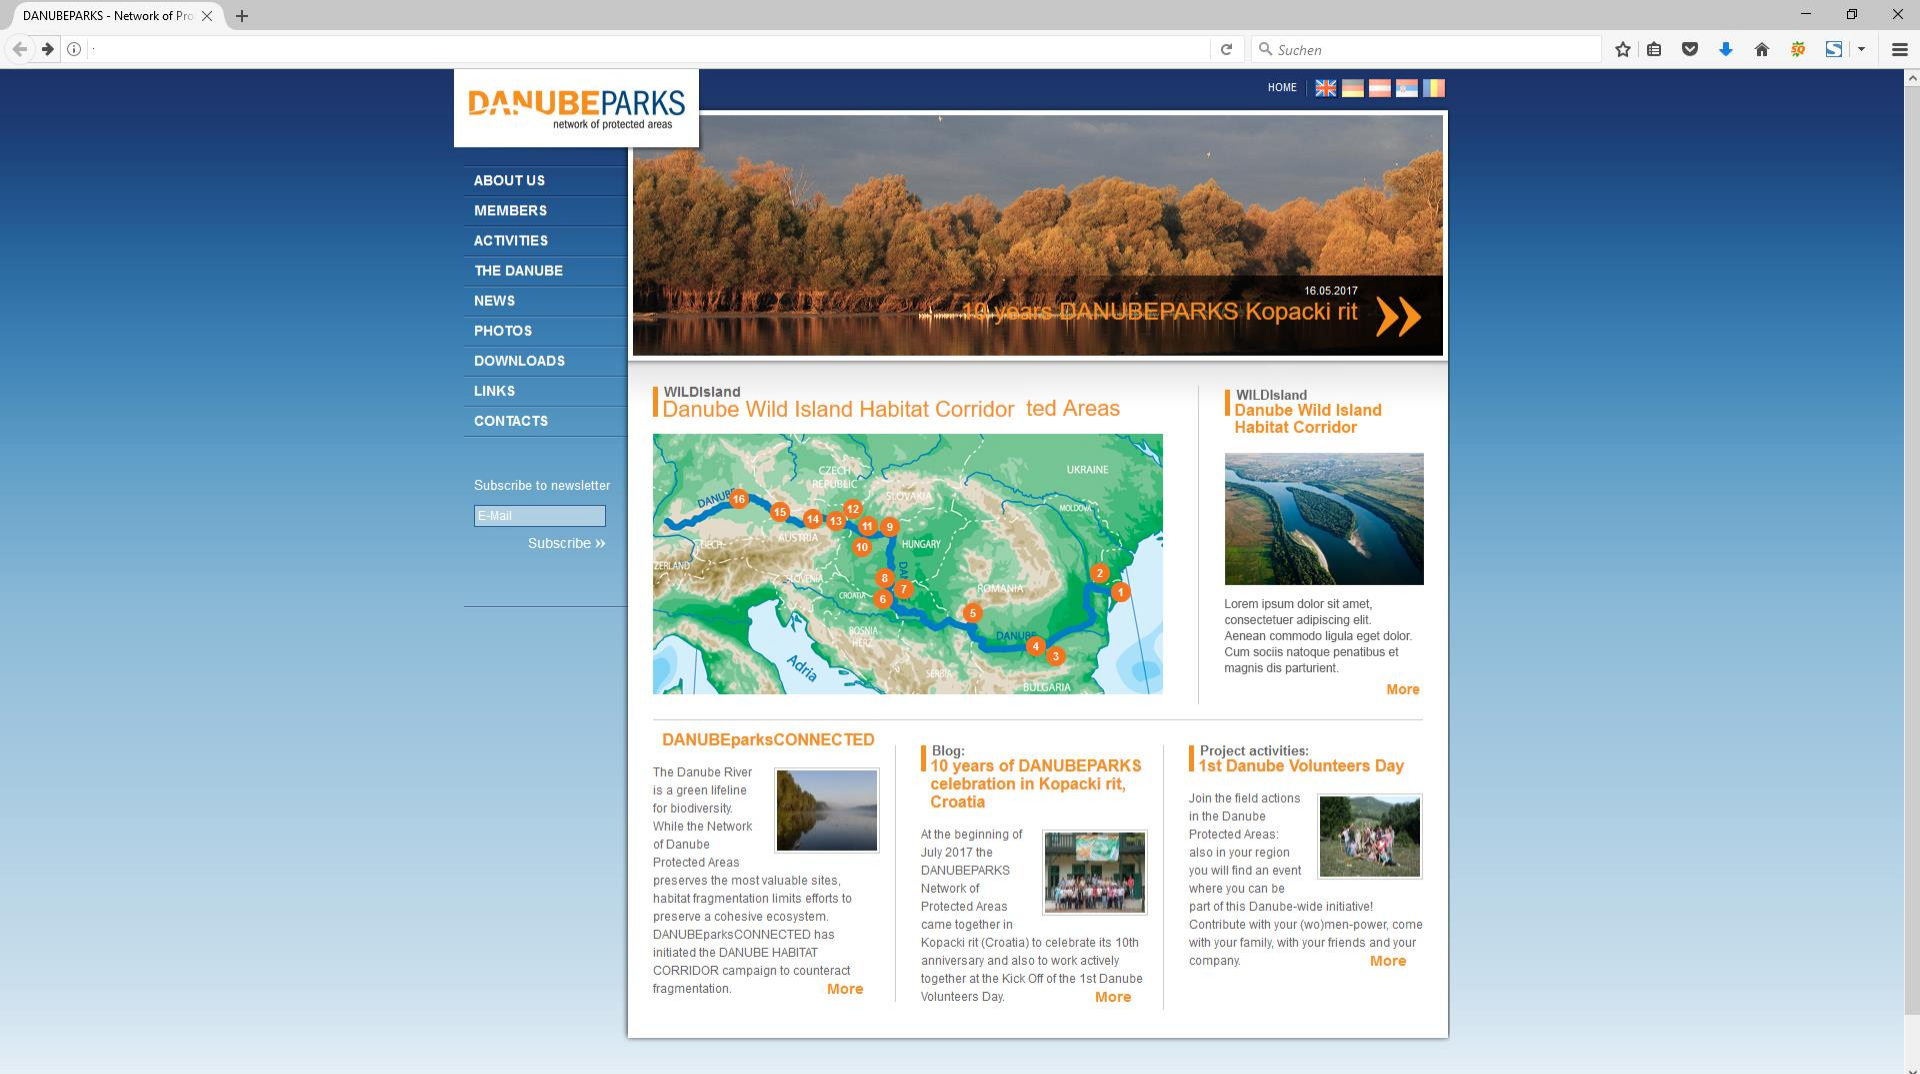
DANUBEPARKS - Network of Pro

Suchen

DANUBEPARKS
network of protected areas

HOME

ABOUT US
MEMBERS
ACTIVITIES
THE DANUBE
NEWS
PHOTOS
DOWNLOADS
LINKS
CONTACTS

Subscribe to newsletter
E-Mail
Subscribe »

16.05.2017
10 years DANUBEPARKS Kopacki rit

WILDIsland
Danube Wild Island Habitat Corridor ted Areas

UKRAINE
CZECH REPUBLIC
SLOVAKIA
MOLDOVA
DANUBE
AUSTRIA
HUNGARY
ZERLAND
SLOVENIA
CROATIA
ROMANIA
BOSNIA HERZ.
DANUBE
SERBIA
BULGARIA
Adria
16 15 14 13 12 11 10 9 8 7 6 5 4 3 2 1

WILDIsland
Danube Wild Island Habitat Corridor

Lorem ipsum dolor sit amet, consectetuer adipiscing elit. Aenean commodo ligula eget dolor. Cum sociis natoque penatibus et magnis dis parturient.
More

DANUBEparksCONNECTED

The Danube River is a green lifeline for biodiversity. While the Network of Danube Protected Areas preserves the most valuable sites, habitat fragmentation limits efforts to preserve a cohesive ecosystem. DANUBEparksCONNECTED has initiated the DANUBE HABITAT CORRIDOR campaign to counteract fragmentation.
More

Blog:
10 years of DANUBEPARKS celebration in Kopacki rit, Croatia

At the beginning of July 2017 the DANUBEPARKS Network of Protected Areas came together in Kopacki rit (Croatia) to celebrate its 10th anniversary and also to work actively together at the Kick Off of the 1st Danube Volunteers Day.
More

Project activities:
1st Danube Volunteers Day

Join the field actions in the Danube Protected Areas: also in your region you will find an event where you can be part of this Danube-wide initiative! Contribute with your (wo)men-power, come with your family, with your friends and your company.
More